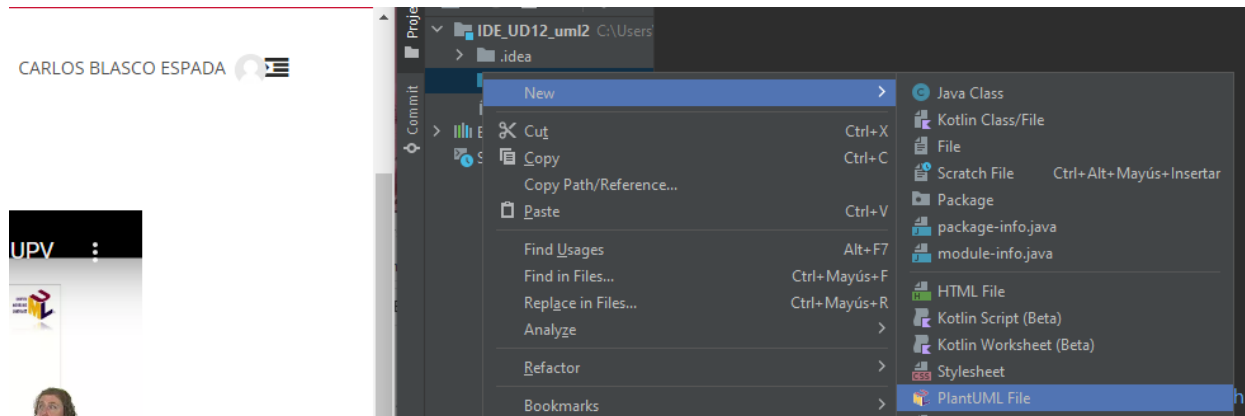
CARLOS BLASCO ESPADA

UPV

Proje
Commit

IDE_UD12_uml2 C:\Users\
.idea

New
Cut Ctrl+X
Copy Ctrl+C
Copy Path/Reference...
Paste Ctrl+V
Find Usages Alt+F7
Find in Files... Ctrl+Mayús+F
Replace in Files... Ctrl+Mayús+R
Analyze
Refactor
Bookmarks

Java Class
Kotlin Class/File
File
Scratch File Ctrl+Alt+Mayús+Insertar
Package
package-info.java
module-info.java
HTML File
Kotlin Script (Beta)
Kotlin Worksheet (Beta)
Stylesheet
PlantUML File